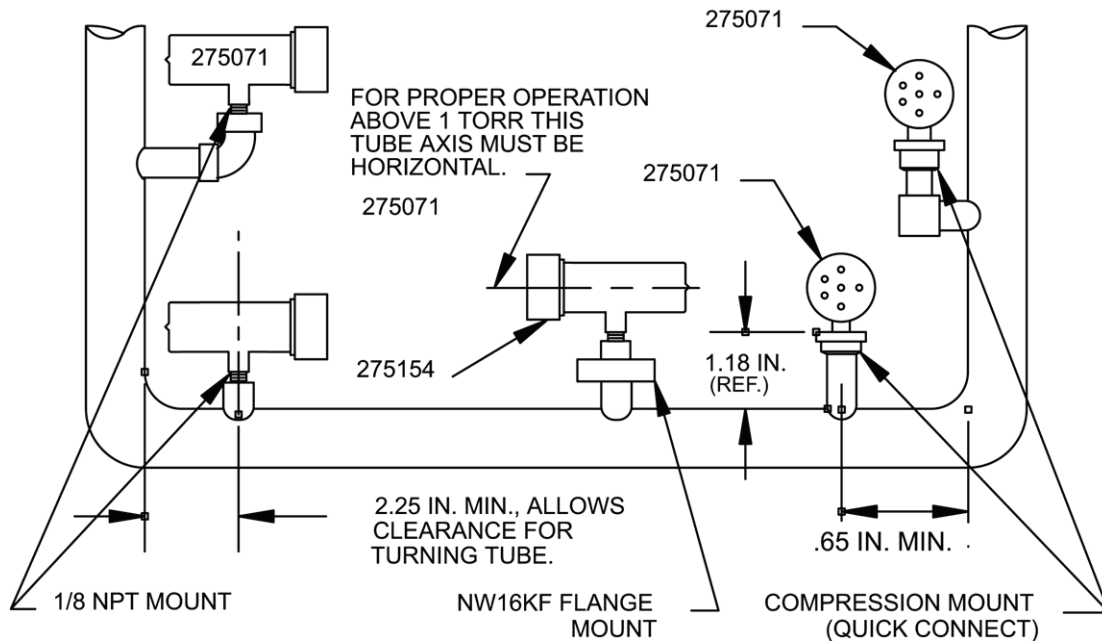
275071

275071

FOR PROPER OPERATION ABOVE 1 TORR THIS TUBE AXIS MUST BE HORIZONTAL.

275071

275071

275154

1.18 IN. (REF.)

2.25 IN. MIN., ALLOWS CLEARANCE FOR TURNING TUBE.

.65 IN. MIN.

1/8 NPT MOUNT

NW16KF FLANGE MOUNT

COMPRESSION MOUNT (QUICK CONNECT)